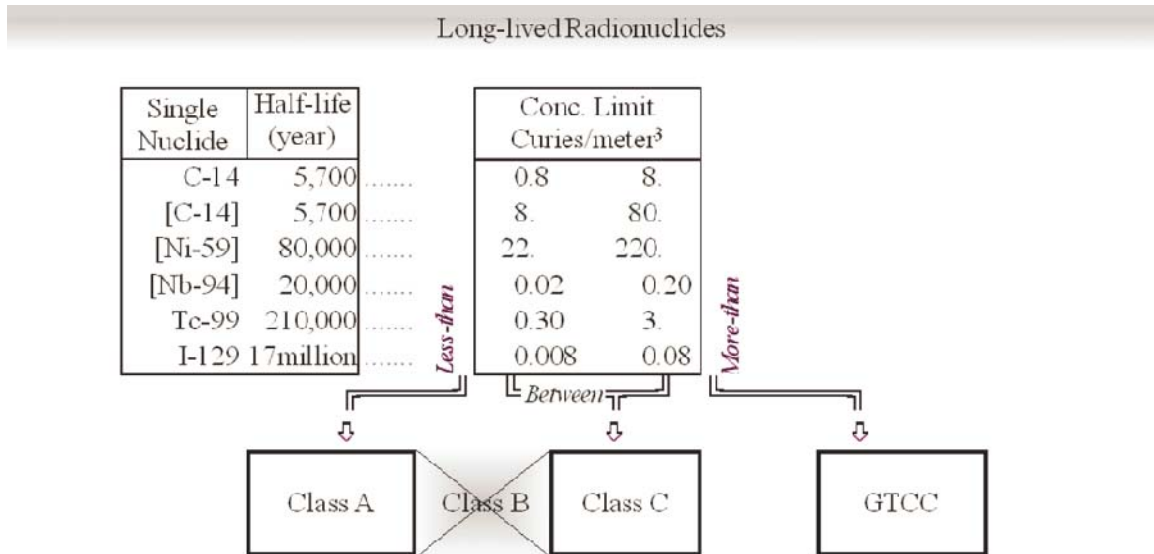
Long-lived Radionuclides

| Single Nuclide | Half-life (year) |
|---|---|
| C-14 | 5,700 |
| [C-14] | 5,700 |
| [Ni-59] | 80,000 |
| [Nb-94] | 20,000 |
| Tc-99 | 210,000 |
| I-129 | 17million |

| Conc. Limit Curies/meter³ | |
|---|---|
| 0.8 | 8. |
| 8. | 80. |
| 22. | 220. |
| 0.02 | 0.20 |
| 0.30 | 3. |
| 0.008 | 0.08 |

Less-than

Between

More-than

Class A

Class B

Class C

GTCC